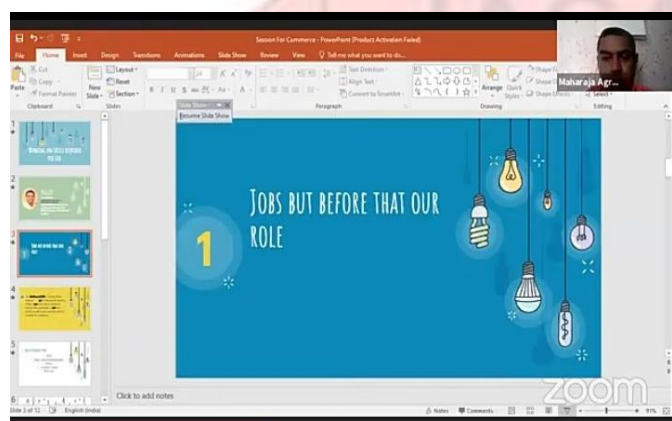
Session For Commerce - PowerPoint (Product Activation Failed)

File Home Insert Design Transitions Animations Slide Show Review View Tell me what you want to do...

Cut Copy Format Painter Paste New Slide Layout Reset Section

Clipboard Slides Paragraph Drawing Editing

Text Direction Align Text Convert to SmartArt Arrange Quick Styles Shape Fill Shape Outline Shape Effects Select

Maharaja Agr...

Slide Show
Resume Slide Show

1

JOBS BUT BEFORE THAT OUR ROLE

1
2
3
4
5
6

Click to add notes

Slide 3 of 12 English (India) Notes Comments 91%

zoom